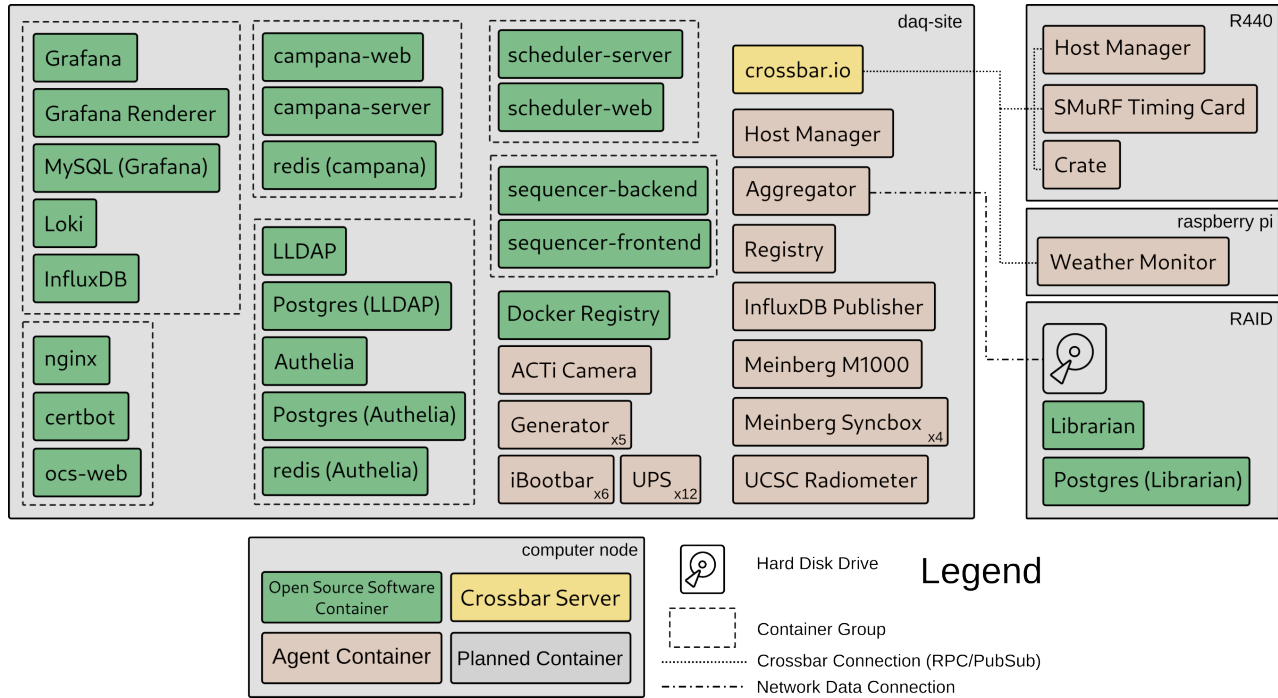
daq-site

Grafana
Grafana Renderer
MySQL (Grafana)
Loki
InfluxDB

nginx
certbot
ocs-web

campana-web
campana-server
redis (campana)

LLDAP
Postgres (LLDAP)
Authelia
Postgres (Authelia)
redis (Authelia)

scheduler-server
scheduler-web

sequencer-backend
sequencer-frontend

Docker Registry
ACTi Camera
Generator $_{x5}$
iBootbar $_{x6}$
UPS $_{x12}$

crossbar.io
Host Manager
Aggregator
Registry
InfluxDB Publisher
Meinberg M1000
Meinberg Syncbox $_{x4}$
UCSC Radiometer

R440
Host Manager
SMuRF Timing Card
Crate

raspberry pi
Weather Monitor

RAID
Librarian
Postgres (Librarian)

computer node
Open Source Software Container
Crossbar Server
Agent Container
Planned Container

Hard Disk Drive
Legend
Container Group
Crossbar Connection (RPC/PubSub)
Network Data Connection